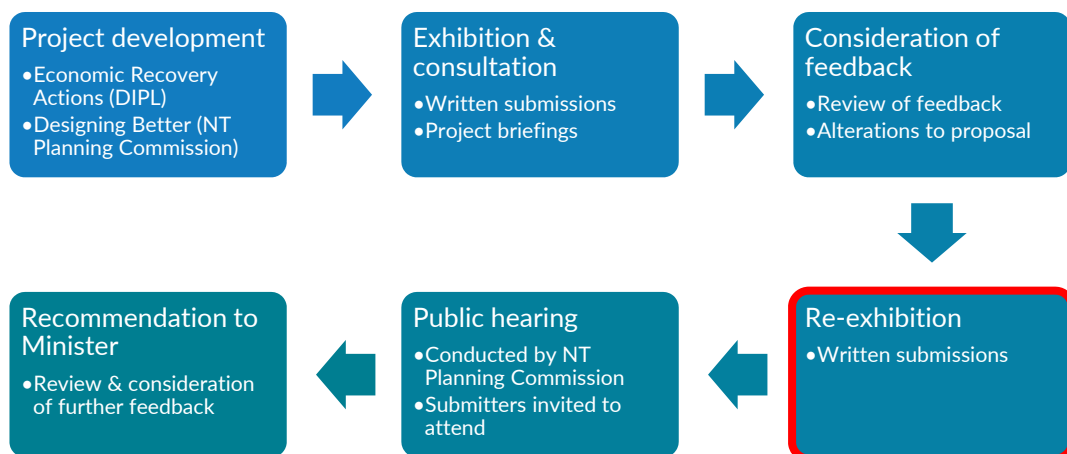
Project development
•Economic Recovery Actions (DIPL)
•Designing Better (NT Planning Commission)

Exhibition & consultation
•Written submissions
•Project briefings

Consideration of feedback
•Review of feedback
•Alterations to proposal

Re-exhibition
•Written submissions

Public hearing
•Conducted by NT Planning Commission
•Submitters invited to attend

Recommendation to Minister
•Review & consideration of further feedback